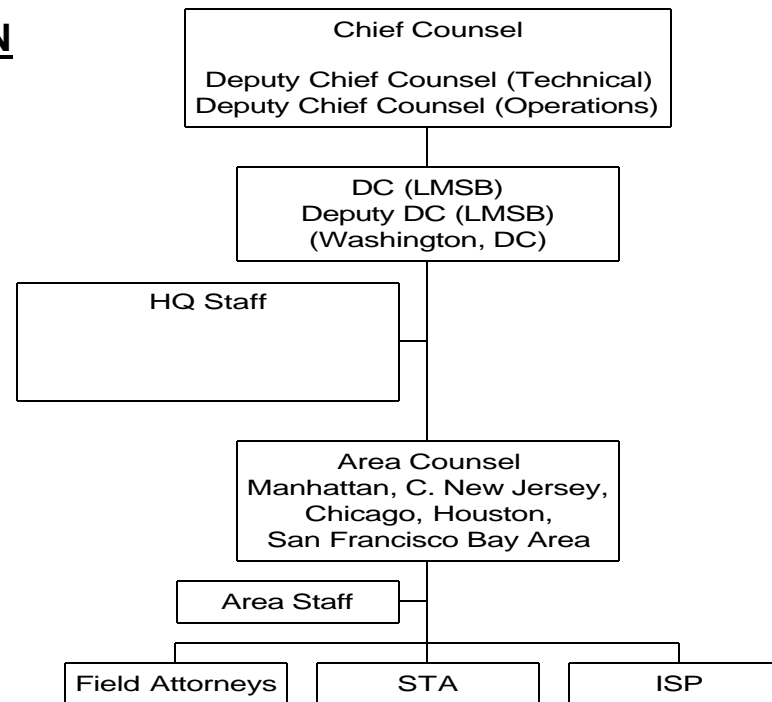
N

Chief Counsel

Deputy Chief Counsel (Technical)
Deputy Chief Counsel (Operations)

DC (LMSB)
Deputy DC (LMSB)
(Washington, DC)

HQ Staff

Area Counsel
Manhattan, C. New Jersey, Chicago, Houston, San Francisco Bay Area

Area Staff

Field Attorneys

STA

ISP